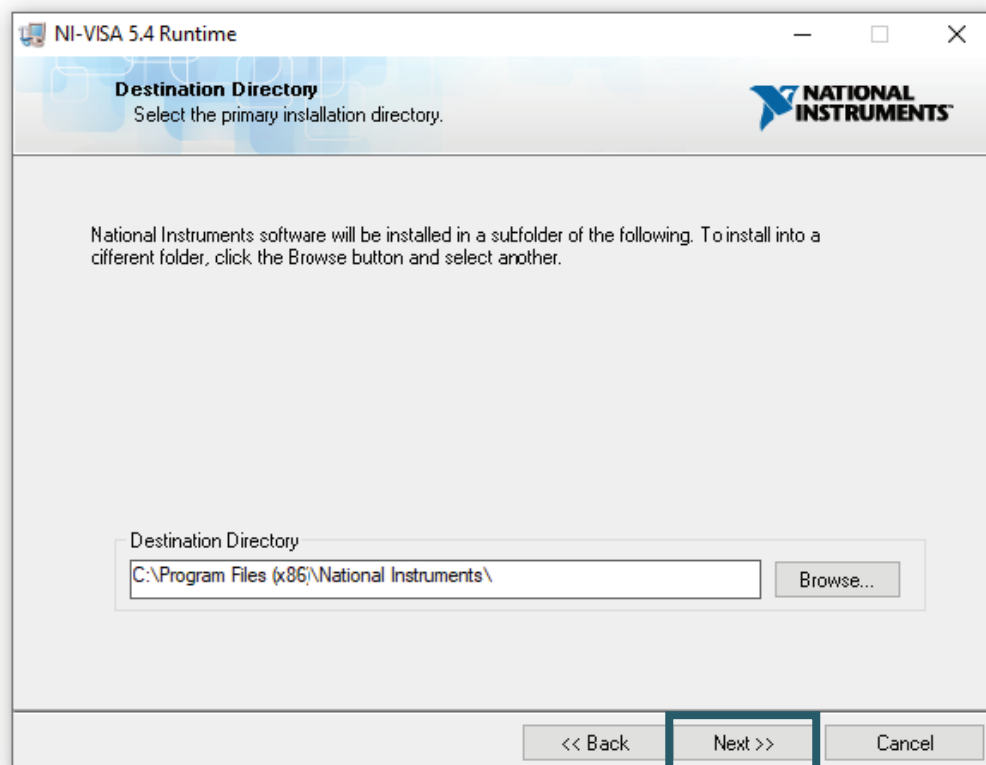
NI-VISA 5.4 Runtime

Destination Directory
Select the primary installation directory.

NATIONAL INSTRUMENTS

National Instruments software will be installed in a subfolder of the following. To install into a different folder, click the Browse button and select another.

Destination Directory
C:\Program Files (x86)\National Instruments\
Browse...

<< Back
Next >>
Cancel